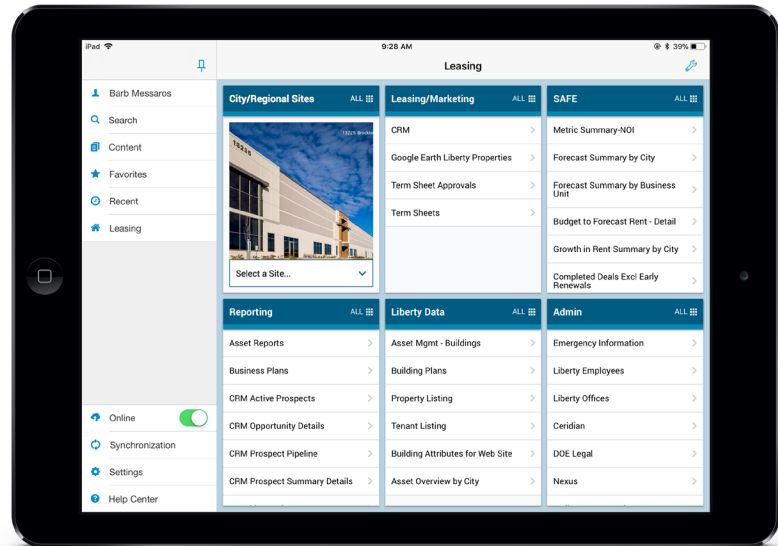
iPad

9:28 AM

39%

Leasing

Barb Messaros

Search

Content

Favorites

Recent

Leasing

Online

Synchronization

Settings

Help Center

City/Regional Sites ALL

10225

Select a Site...

Leasing/Marketing ALL

CRM

Google Earth Liberty Properties

Term Sheet Approvals

Term Sheets

SAFE ALL

Metric Summary-NOI

Forecast Summary by City

Forecast Summary by Business Unit

Budget to Forecast Rent - Detail

Growth in Rent Summary by City

Completed Deals Excl Early Renewals

Reporting ALL

Asset Reports

Business Plans

CRM Active Prospects

CRM Opportunity Details

CRM Prospect Pipeline

CRM Prospect Summary Details

Liberty Data ALL

Asset Mgmt - Buildings

Building Plans

Property Listing

Tenant Listing

Building Attributes for Web Site

Asset Overview by City

Admin ALL

Emergency Information

Liberty Employees

Liberty Offices

Ceridian

DOE Legal

Nexus